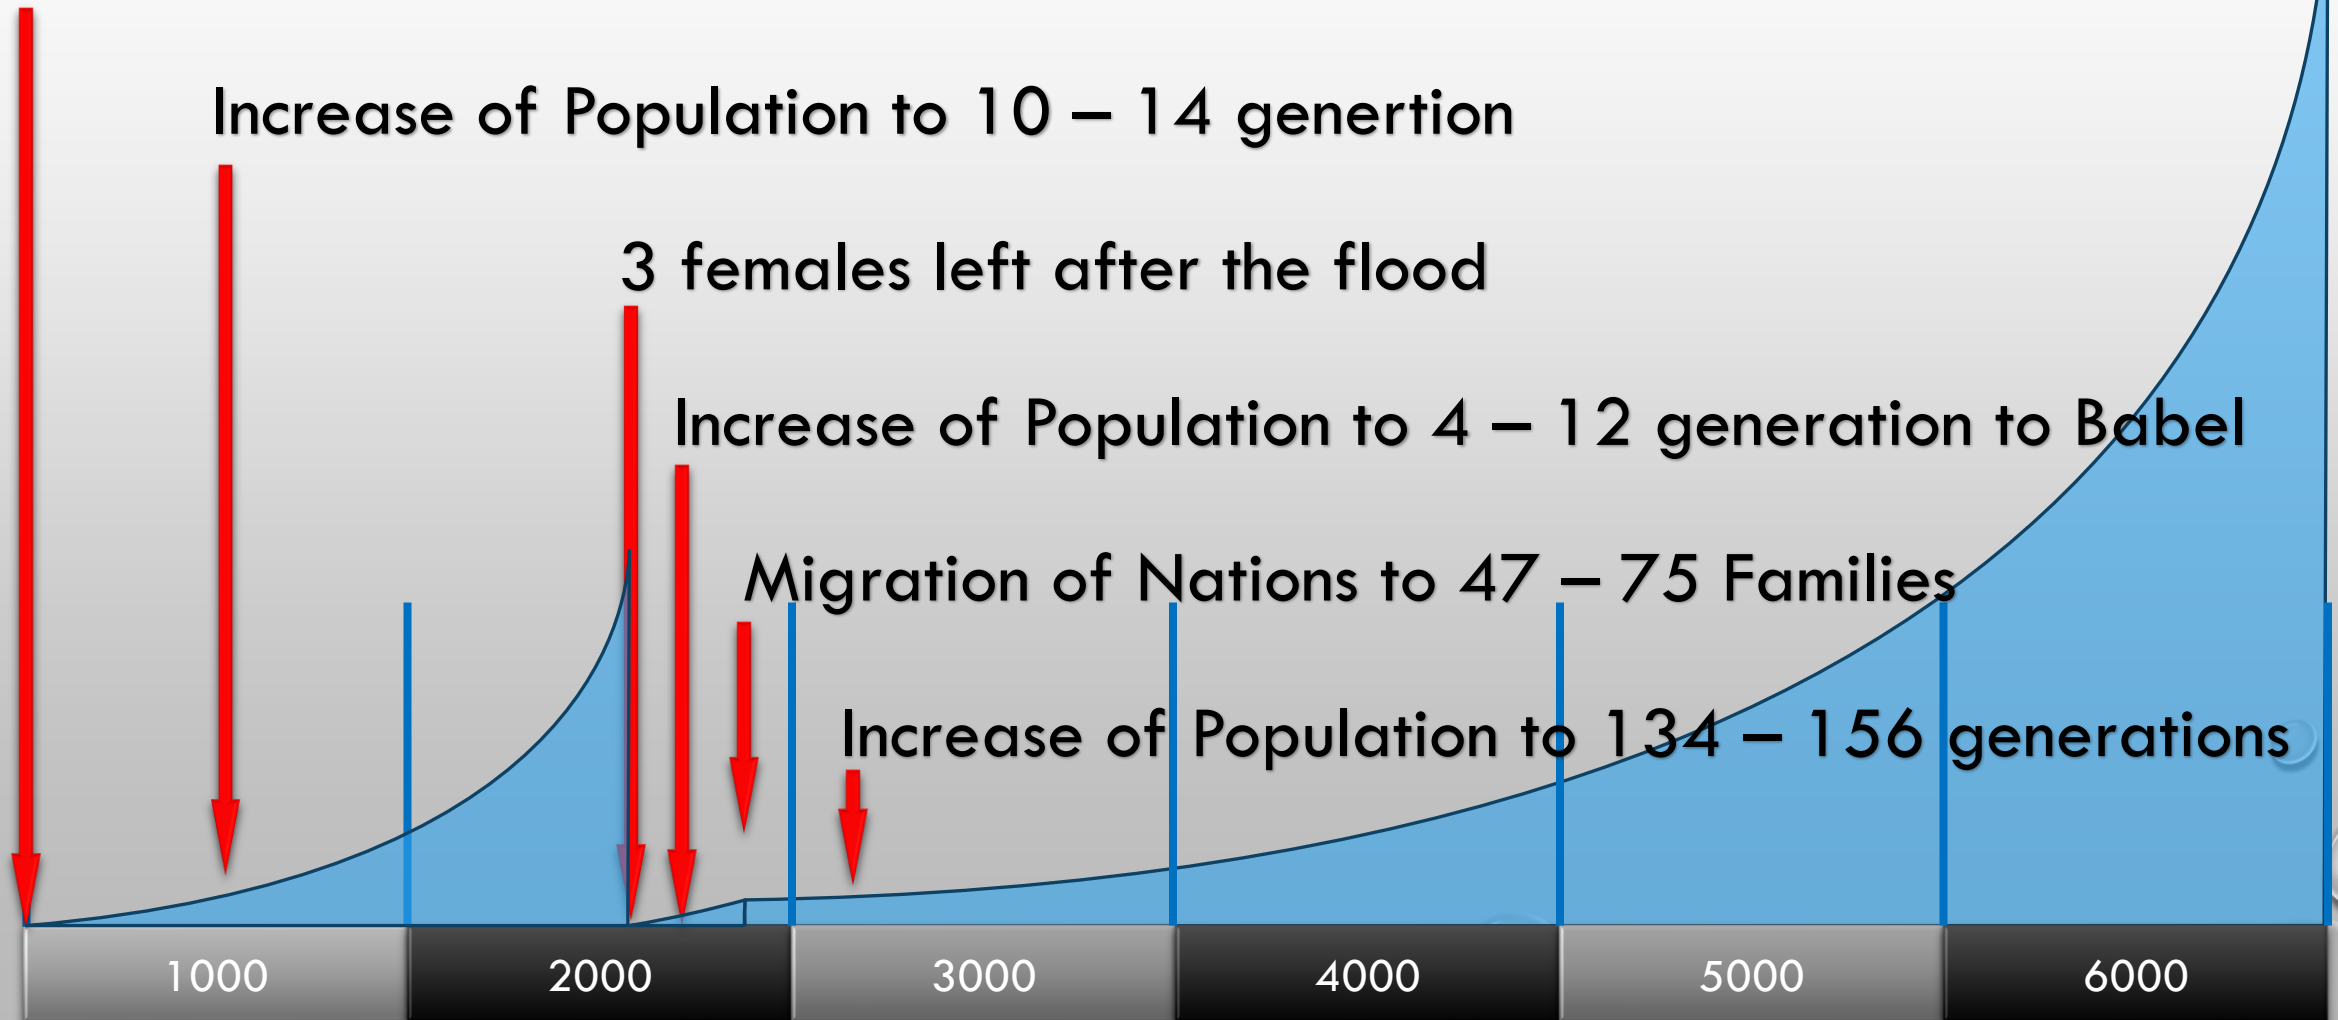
Increase of Population to 10 – 14 genertion

3 females left after the flood

Increase of Population to 4 – 12 generation to Babel

Migration of Nations to 47 – 75 Families

Increase of Population to 134 – 156 generations

1000
2000
3000
4000
5000
6000